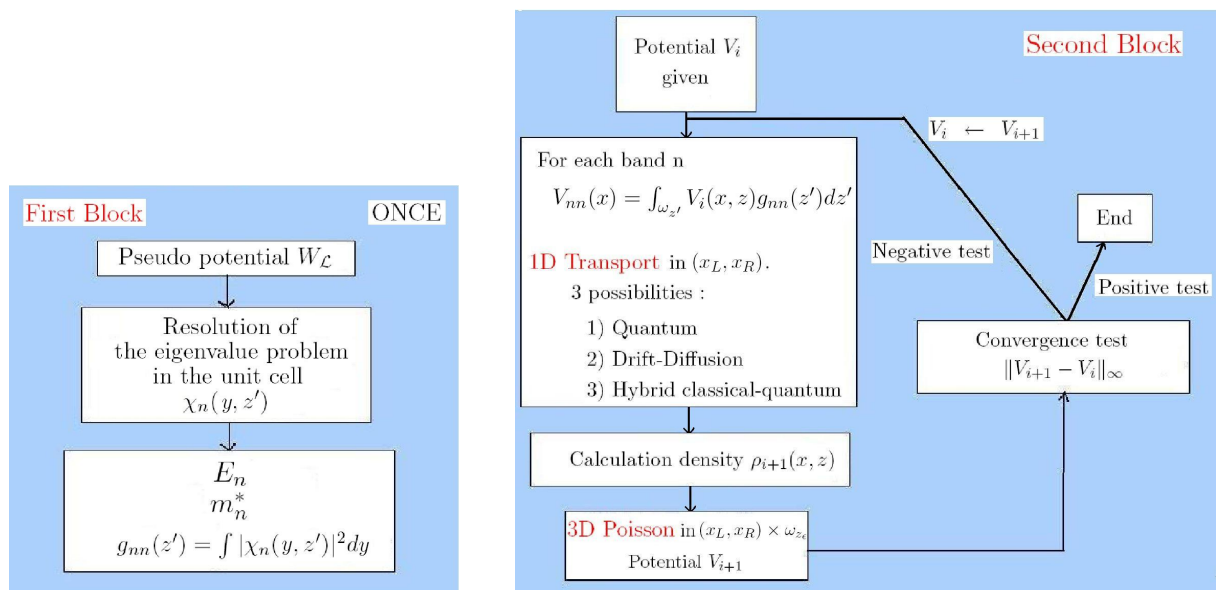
First Block

ONCE

Pseudo potential $W_{\mathcal{L}}$

Resolution of the eigenvalue problem in the unit cell $\chi_n(y, z')$

$E_n$
$m_n^*$
$g_{nn}(z') = \int |\chi_n(y, z')|^2 dy$

Second Block

Potential $V_i$ given

$V_i \leftarrow V_{i+1}$

For each band n
$V_{nn}(x) = \int_{\omega_{z'}} V_i(x, z) g_{nn}(z') dz'$

1D Transport in $(x_L, x_R)$.
3 possibilities :
1) Quantum
2) Drift-Diffusion
3) Hybrid classical-quantum

Negative test

End

Positive test

Convergence test
$\|V_{i+1} - V_i\|_\infty$

Calculation density $\rho_{i+1}(x, z)$

3D Poisson in $(x_L, x_R) \times \omega_{z_c}$
Potential $V_{i+1}$